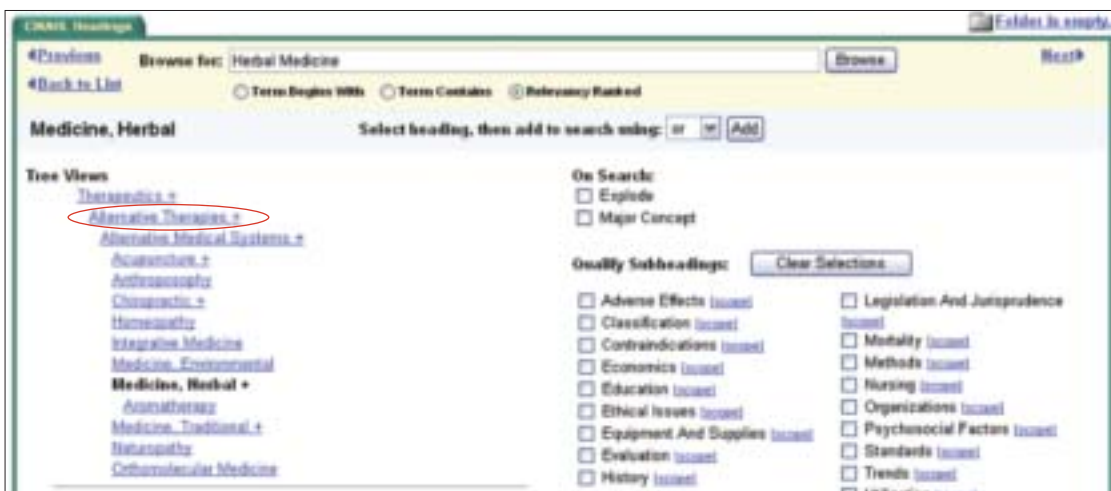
CINAHL Headings

Folder is empty.

◂Previous Browse for: Herbal Medicine Browse Next▸

◂Back to List

Term Begins With Term Contains Relevancy Ranked

Medicine, Herbal

Select heading, then add to search using: or Add

Tree Views

Therapeutics +

Alternative Therapies +

Alternative Medical Systems +

Acupuncture +

Anthroposophy

Chiropractic +

Homeopathy

Integrative Medicine

Medicine, Environmental

Medicine, Herbal +

Aromatherapy

Medicine, Traditional +

Naturopathy

Orthomolecular Medicine

On Search:

Explode

Major Concept

Qualify Subheadings: Clear Selections

Adverse Effects (scope)

Classification (scope)

Contraindications (scope)

Economics (scope)

Education (scope)

Ethical Issues (scope)

Equipment And Supplies (scope)

Evaluation (scope)

History (scope)

Legislation And Jurisprudence (scope)

Mortality (scope)

Methods (scope)

Nursing (scope)

Organizations (scope)

Psychosocial Factors (scope)

Standards (scope)

Trends (scope)